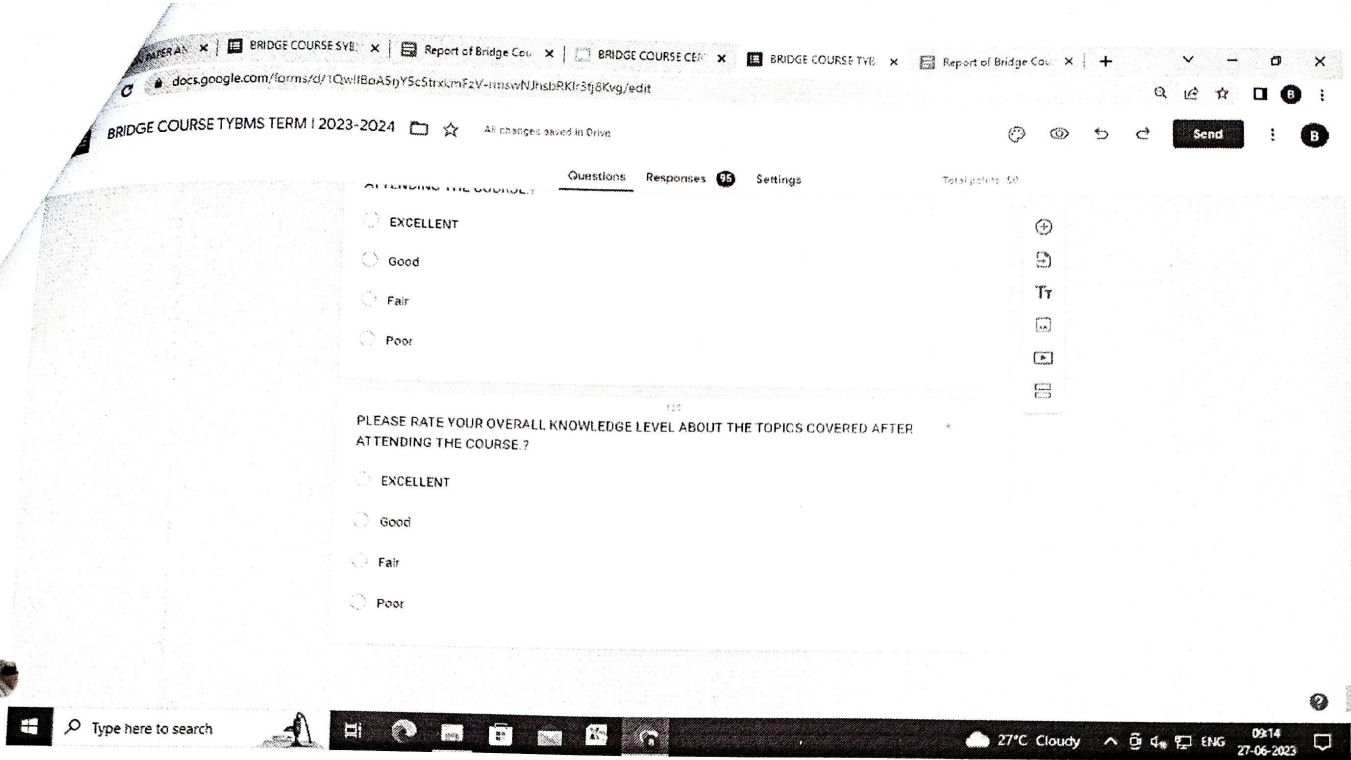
PAPER AN × | BRIDGE COURSE SYB × | Report of Bridge Cou × | BRIDGE COURSE CER × | BRIDGE COURSE TYB × | Report of Bridge Cou × | +

docs.google.com/forms/d/1QwlfBoA5tjY5c5trxUmFzV-rmswNJhsbRKlr3fj8Kvg/edit

BRIDGE COURSE TYBMS TERM I 2023-2024

All changes saved in Drive

Send

B

Questions Responses 95 Settings

Total points: 50

ATTENDING THE COURSE.?

EXCELLENT

Good

Fair

Poor

PLEASE RATE YOUR OVERALL KNOWLEDGE LEVEL ABOUT THE TOPICS COVERED AFTER ATTENDING THE COURSE.? *

EXCELLENT

Good

Fair

Poor

Type here to search

27°C Cloudy ENG 09:14 27-06-2023